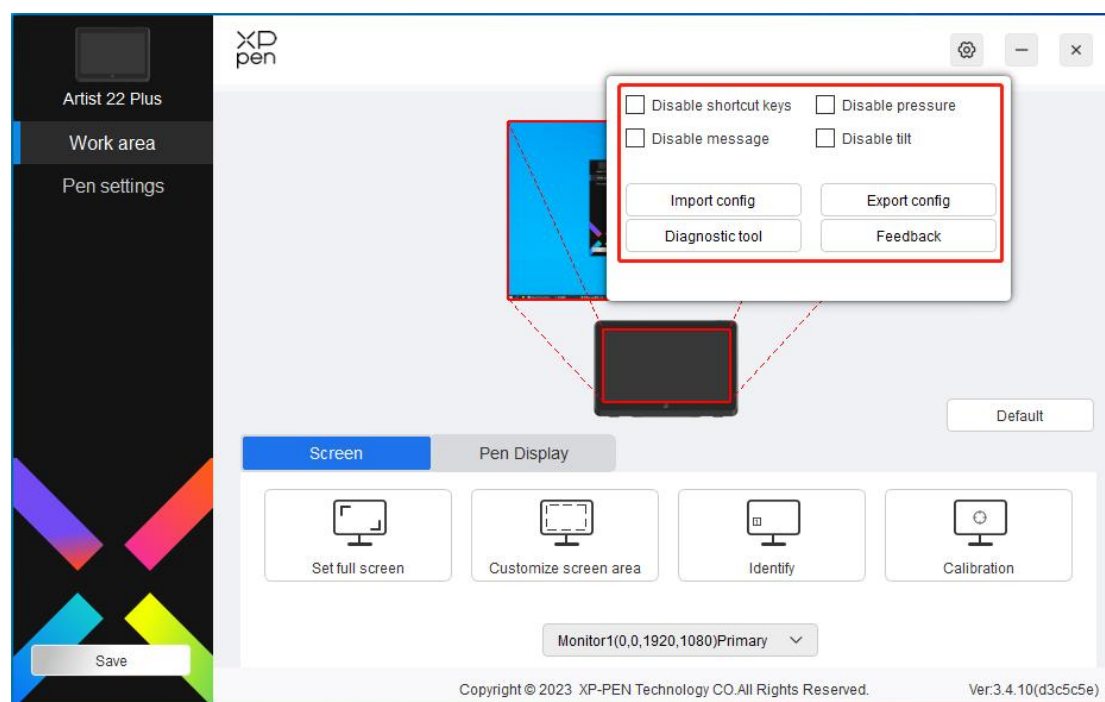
Artist 22 Plus

Work area

Pen settings

XP pen

Disable shortcut keys
Disable pressure
Disable message
Disable tilt

Import config
Export config
Diagnostic tool
Feedback

Default

Screen
Pen Display

Set full screen
Customize screen area
Identify
Calibration

Monitor1(0,0,1920,1080)Primary

Save

Copyright © 2023 XP-PEN Technology CO.All Rights Reserved.

Ver:3.4.10(d3c5c5e)